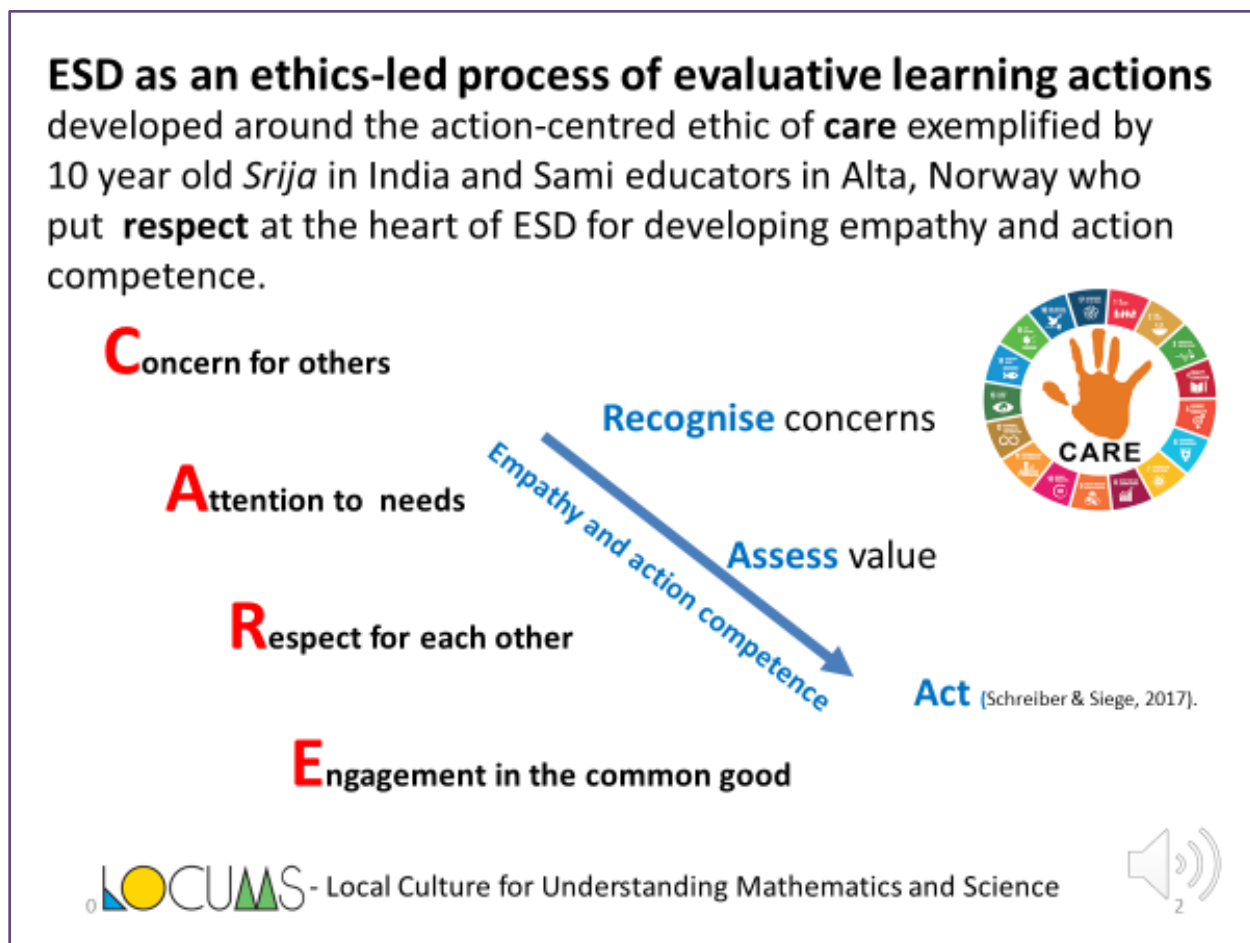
**ESD as an ethics-led process of evaluative learning actions** developed around the action-centred ethic of **care** exemplified by 10 year old *Srija* in India and Sami educators in Alta, Norway who put **respect** at the heart of ESD for developing empathy and action competence.

Concern for others

Attention to needs

Respect for each other

Engagement in the common good

Recognise concerns

Empathy and action competence

Assess value

Act (Schreiber & Siege, 2017).

CARE

LOCUMS - Local Culture for Understanding Mathematics and Science

2